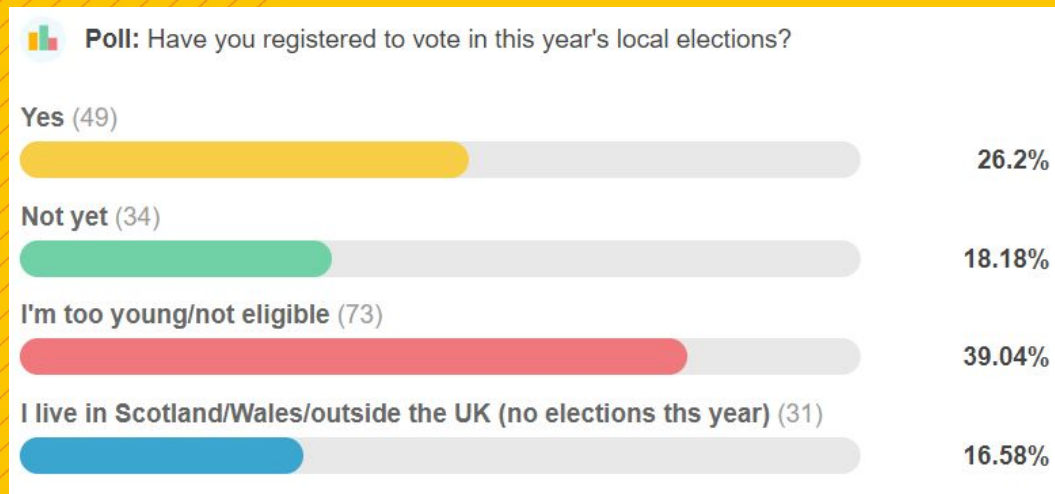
Poll: Have you registered to vote in this year's local elections?

Yes (49)
26.2%

Not yet (34)
18.18%

I'm too young/not eligible (73)
39.04%

I live in Scotland/Wales/outside the UK (no elections ths year) (31)
16.58%